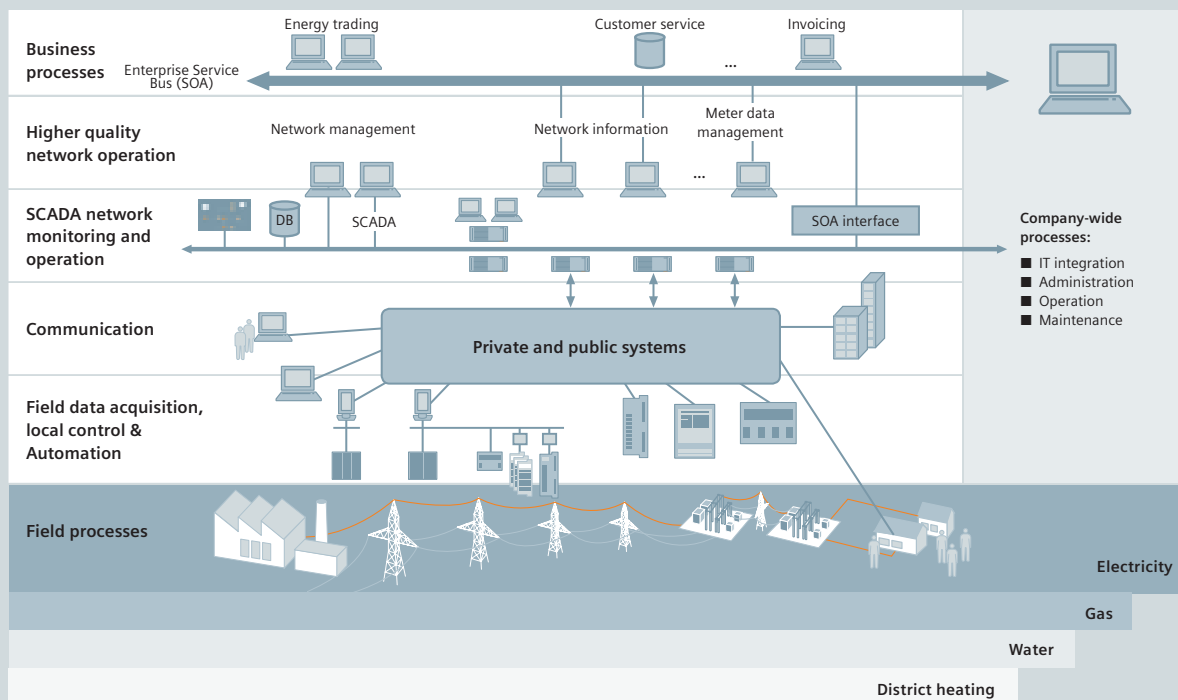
Business processes

Energy trading

Customer service

Invoicing

Enterprise Service Bus (SOA)

...

Higher quality network operation

Network management

Network information

Meter data management

...

SCADA network monitoring and operation

DB

SCADA

SOA interface

Company-wide processes:
■ IT integration
■ Administration
■ Operation
■ Maintenance

Communication

Private and public systems

Field data acquisition, local control & Automation

Field processes

Electricity

Gas

Water

District heating